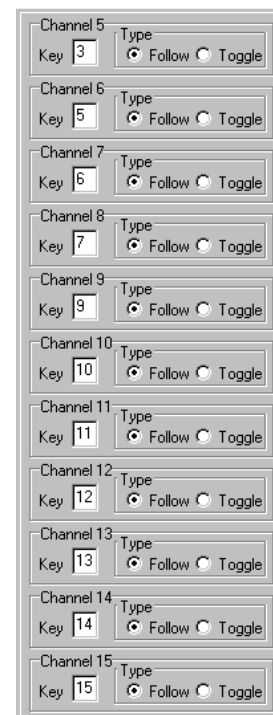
Channel 5
Key 3
Type
Follow Toggle

Channel 6
Key 5
Type
Follow Toggle

Channel 7
Key 6
Type
Follow Toggle

Channel 8
Key 7
Type
Follow Toggle

Channel 9
Key 9
Type
Follow Toggle

Channel 10
Key 10
Type
Follow Toggle

Channel 11
Key 11
Type
Follow Toggle

Channel 12
Key 12
Type
Follow Toggle

Channel 13
Key 13
Type
Follow Toggle

Channel 14
Key 14
Type
Follow Toggle

Channel 15
Key 15
Type
Follow Toggle